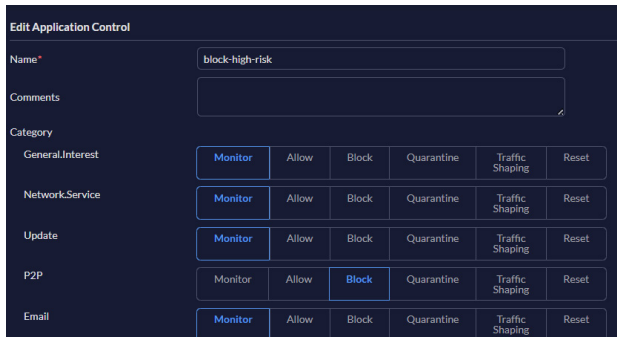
Edit Application Control

Name*
block-high-risk

Comments

Category

General.Interest
Monitor | Allow | Block | Quarantine | Traffic Shaping | Reset

Network.Service
Monitor | Allow | Block | Quarantine | Traffic Shaping | Reset

Update
Monitor | Allow | Block | Quarantine | Traffic Shaping | Reset

P2P
Monitor | Allow | Block | Quarantine | Traffic Shaping | Reset

Email
Monitor | Allow | Block | Quarantine | Traffic Shaping | Reset